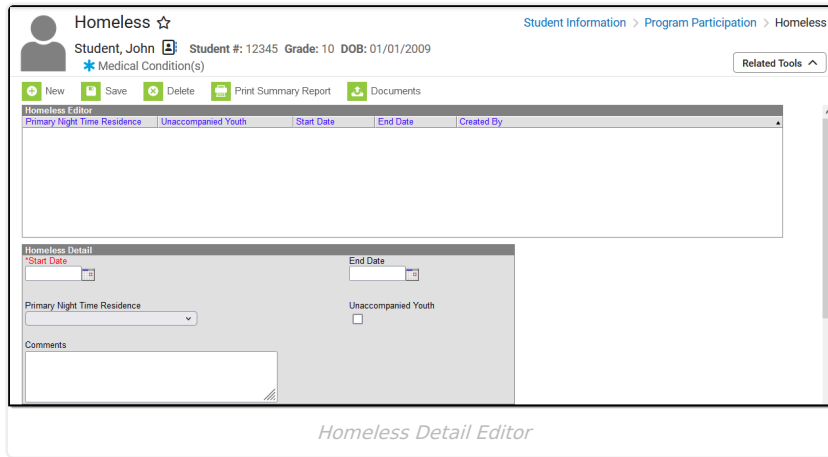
Homeless ☆

Student Information > Program Participation > Homeless

Student, John Student #: 12345 Grade: 10 DOB: 01/01/2009

Medical Condition(s)

Related Tools

New Save Delete Print Summary Report Documents

Homeless Editor

| Primary Night Time Residence | Unaccompanied Youth | Start Date | End Date | Created By |
|---|---|---|---|---|

Homeless Detail

*Start Date

End Date

Primary Night Time Residence

Unaccompanied Youth

Comments

Homeless Detail Editor